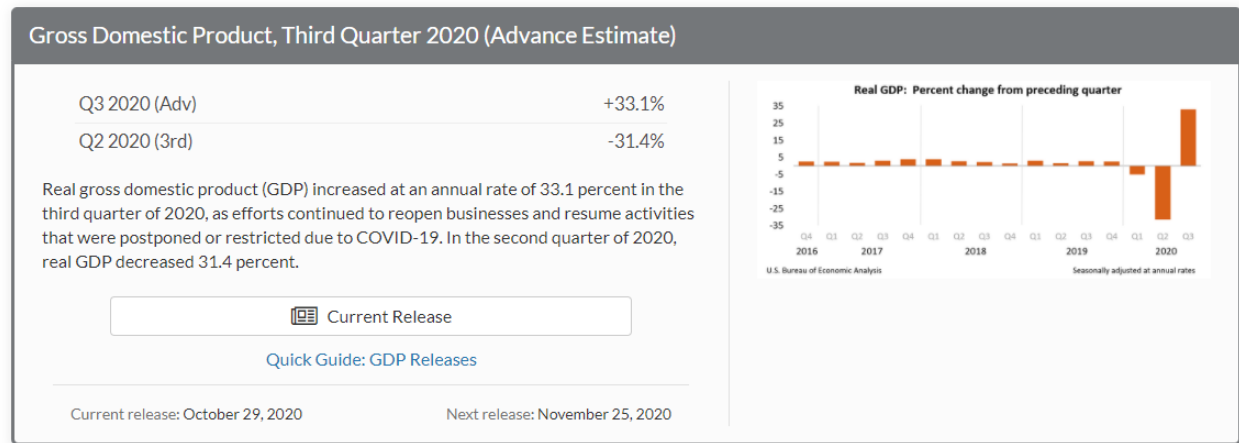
Gross Domestic Product, Third Quarter 2020 (Advance Estimate)

| Q3 2020 (Adv) | +33.1% |
|---|---|
| Q2 2020 (3rd) | -31.4% |

Real gross domestic product (GDP) increased at an annual rate of 33.1 percent in the third quarter of 2020, as efforts continued to reopen businesses and resume activities that were postponed or restricted due to COVID-19. In the second quarter of 2020, real GDP decreased 31.4 percent.

Current Release

Quick Guide: GDP Releases

Current release: October 29, 2020

Next release: November 25, 2020

Real GDP: Percent change from preceding quarter

35
25
15
5
-5
-15
-25
-35

Q4 Q1 Q2 Q3 Q4 Q1 Q2 Q3 Q4 Q1 Q2 Q3 Q4 Q1 Q2 Q3
2016 2017 2018 2019 2020

U.S. Bureau of Economic Analysis

Seasonally adjusted at annual rates